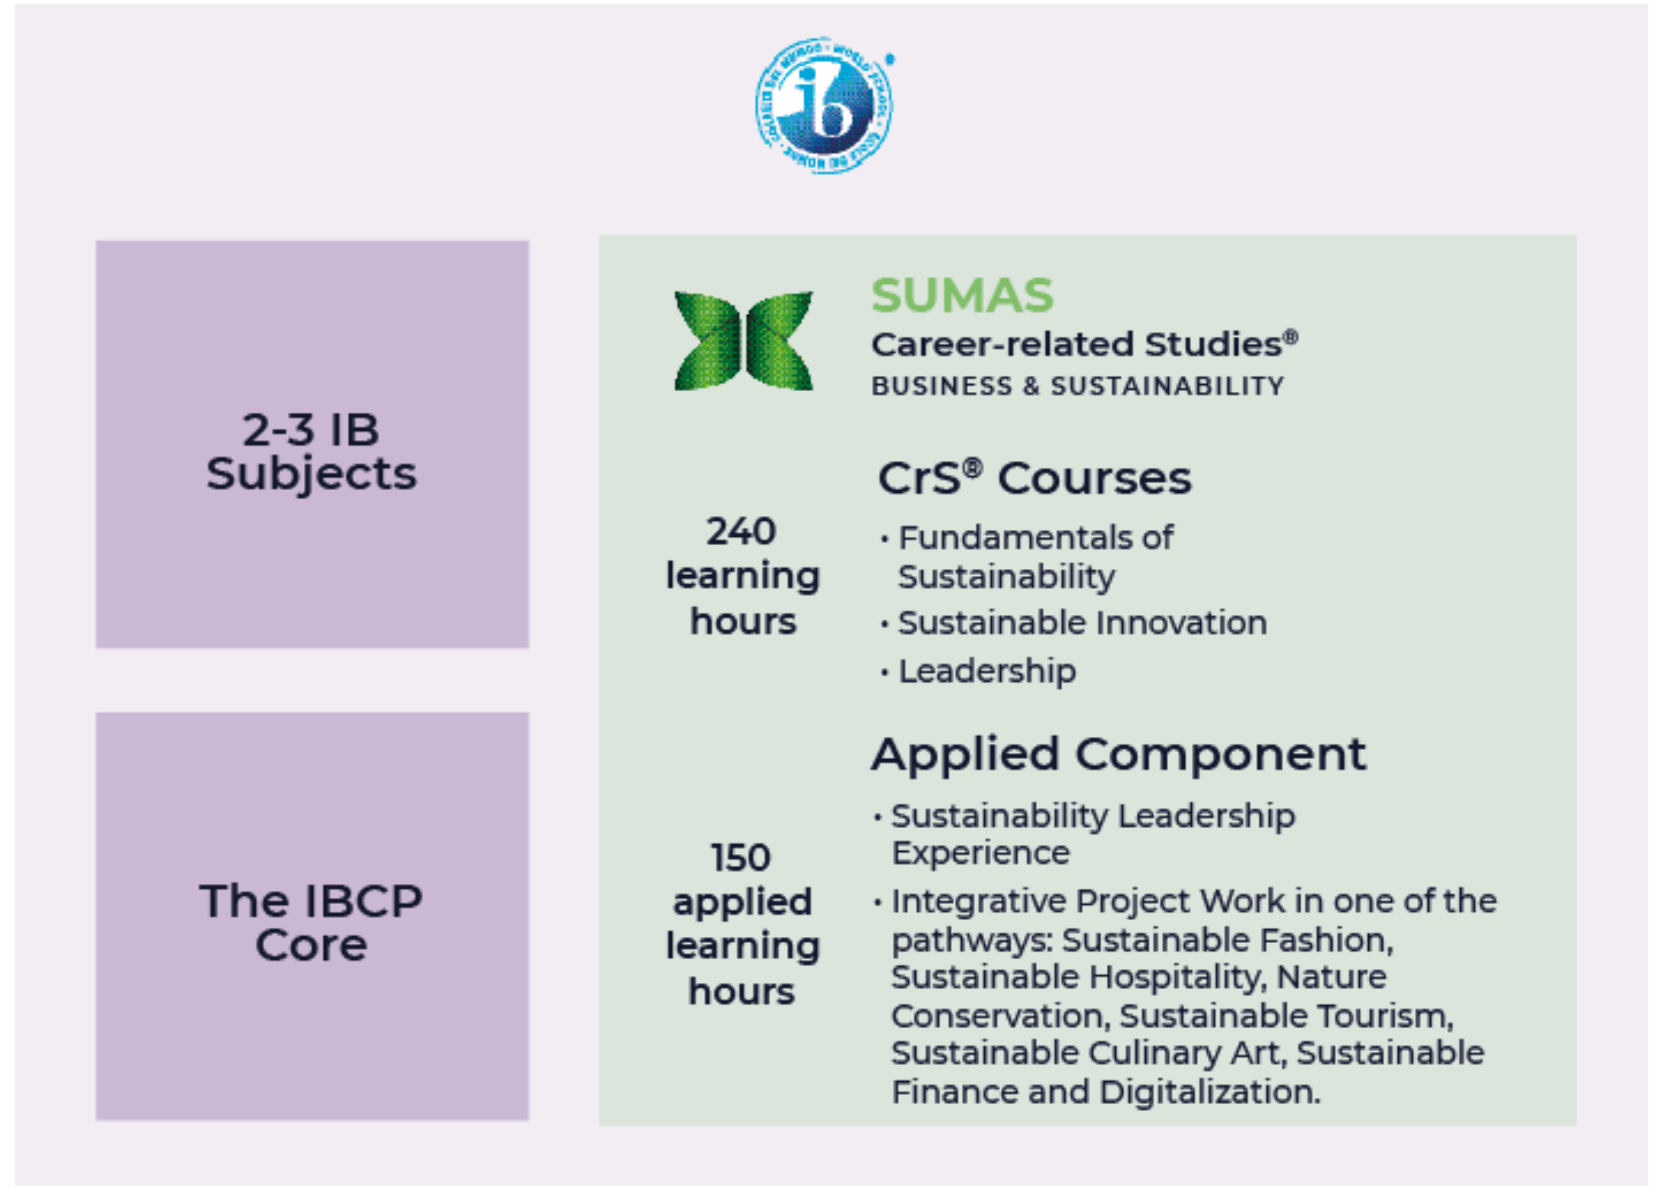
ib

2-3 IB Subjects

The IBCP Core

SUMAS
Career-related Studies®
BUSINESS & SUSTAINABILITY

240 learning hours

CrS® Courses
• Fundamentals of Sustainability
• Sustainable Innovation
• Leadership

150 applied learning hours

Applied Component
• Sustainability Leadership Experience
• Integrative Project Work in one of the pathways: Sustainable Fashion, Sustainable Hospitality, Nature Conservation, Sustainable Tourism, Sustainable Culinary Art, Sustainable Finance and Digitalization.